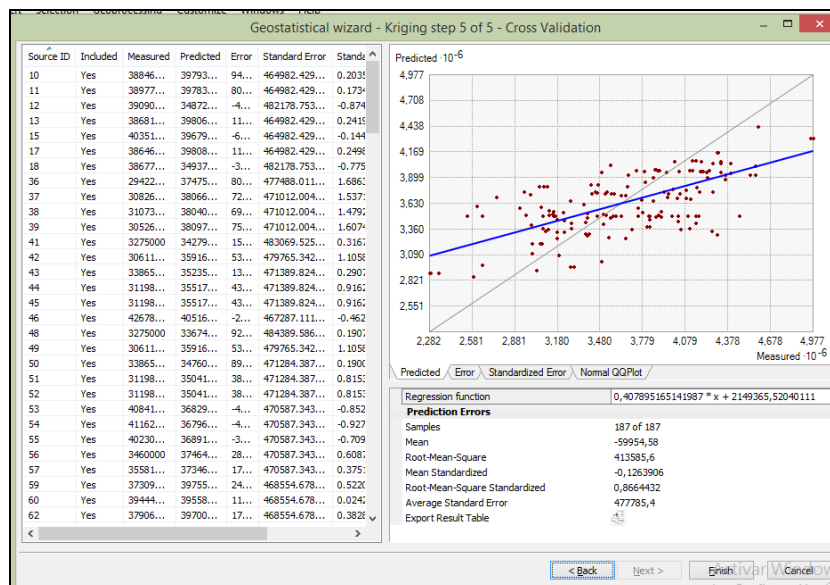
Geostatistical wizard - Kriging step 5 of 5 - Cross Validation

| Source ID | Included | Measured | Predicted | Error | Standard Error | Standa |
|---|---|---|---|---|---|---|
| 10 | Yes | 38846... | 39793... | 94... | 464982.429... | 0.2035 |
| 11 | Yes | 38977... | 39783... | 80... | 464982.429... | 0.1734 |
| 12 | Yes | 39090... | 34872... | -4... | 482178.753... | -0.874 |
| 13 | Yes | 38681... | 39806... | 11... | 464982.429... | 0.2419 |
| 15 | Yes | 40351... | 39679... | -6... | 464982.429... | -0.144 |
| 17 | Yes | 38646... | 39808... | 11... | 464982.429... | 0.2498 |
| 18 | Yes | 38677... | 34937... | -3... | 482178.753... | -0.775 |
| 36 | Yes | 29422... | 37475... | 80... | 477488.011... | 1.6863 |
| 37 | Yes | 30826... | 38066... | 72... | 471012.004... | 1.5371 |
| 38 | Yes | 31073... | 38040... | 69... | 471012.004... | 1.4792 |
| 39 | Yes | 30526... | 38097... | 75... | 471012.004... | 1.6074 |
| 41 | Yes | 3275000 | 34279... | 15... | 483069.525... | 0.3167 |
| 42 | Yes | 30611... | 35916... | 53... | 479765.342... | 1.1058 |
| 43 | Yes | 33865... | 35235... | 13... | 471389.824... | 0.2907 |
| 44 | Yes | 31198... | 35517... | 43... | 471389.824... | 0.9162 |
| 45 | Yes | 31198... | 35517... | 43... | 471389.824... | 0.9162 |
| 46 | Yes | 42678... | 40516... | -2... | 467287.111... | -0.462 |
| 48 | Yes | 3275000 | 33674... | 92... | 484389.586... | 0.1907 |
| 49 | Yes | 30611... | 35916... | 53... | 479765.342... | 1.1058 |
| 50 | Yes | 33865... | 34760... | 89... | 471284.387... | 0.1900 |
| 51 | Yes | 31198... | 35041... | 38... | 471284.387... | 0.8153 |
| 52 | Yes | 31198... | 35041... | 38... | 471284.387... | 0.8153 |
| 53 | Yes | 40841... | 36829... | -4... | 470587.343... | -0.852 |
| 54 | Yes | 41162... | 36796... | -4... | 470587.343... | -0.927 |
| 55 | Yes | 40230... | 36891... | -3... | 470587.343... | -0.709 |
| 56 | Yes | 3460000 | 37464... | 28... | 470587.343... | 0.6087 |
| 57 | Yes | 35581... | 37346... | 17... | 470587.343... | 0.3751 |
| 59 | Yes | 37309... | 39755... | 24... | 468554.678... | 0.5220 |
| 60 | Yes | 39444... | 39558... | 11... | 468554.678... | 0.0242 |
| 62 | Yes | 37906... | 39700... | 17... | 468554.678... | 0.3828 |

Predicted $\cdot 10^{-6}$
4,977
4,708
4,438
4,169
3,899
3,630
3,360
3,090
2,821
2,551
2,282 2,581 2,881 3,180 3,480 3,779 4,079 4,378 4,678 4,977
Measured $\cdot 10^{-6}$

Predicted | Error | Standardized Error | Normal QQPlot

| Regression function | 0,407895165141987 * x + 2149365,52040111 |
|---|---|
| **Prediction Errors** | |
| Samples | 187 of 187 |
| Mean | -59954,58 |
| Root-Mean-Square | 413585,6 |
| Mean Standardized | -0,1263906 |
| Root-Mean-Square Standardized | 0,8664432 |
| Average Standard Error | 477785,4 |
| Export Result Table | |

< Back | Next > | Finish | Cancel